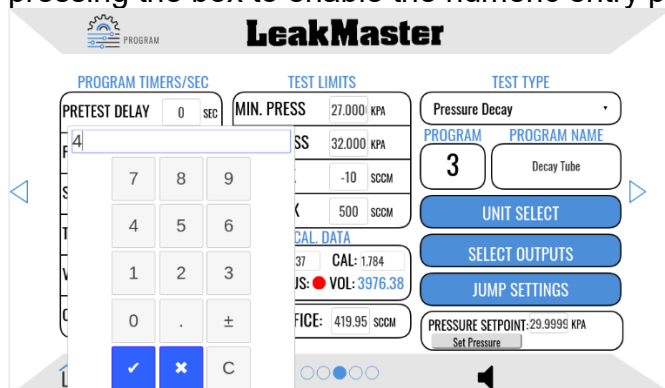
pressing the box to enable the numeric entry p

PROGRAM

LeakMaster

PROGRAM TIMERS/SEC

PRETEST DELAY 0 SEC

4

7 8 9

4 5 6

1 2 3

0 . ±

✔ ✖ C

TEST LIMITS

MIN. PRESS 27.000 KPA

SS 32.000 KPA

-10 SCCM

X 500 SCCM

CAL. DATA

37 CAL: 1.784

US: VOL: 3976.38

FICE: 419.95 SCCM

TEST TYPE

Pressure Decay

PROGRAM PROGRAM NAME

3 Decay Tube

UNIT SELECT

SELECT OUTPUTS

JUMP SETTINGS

PRESSURE SETPOINT: 29.9999 KPA

Set Pressure